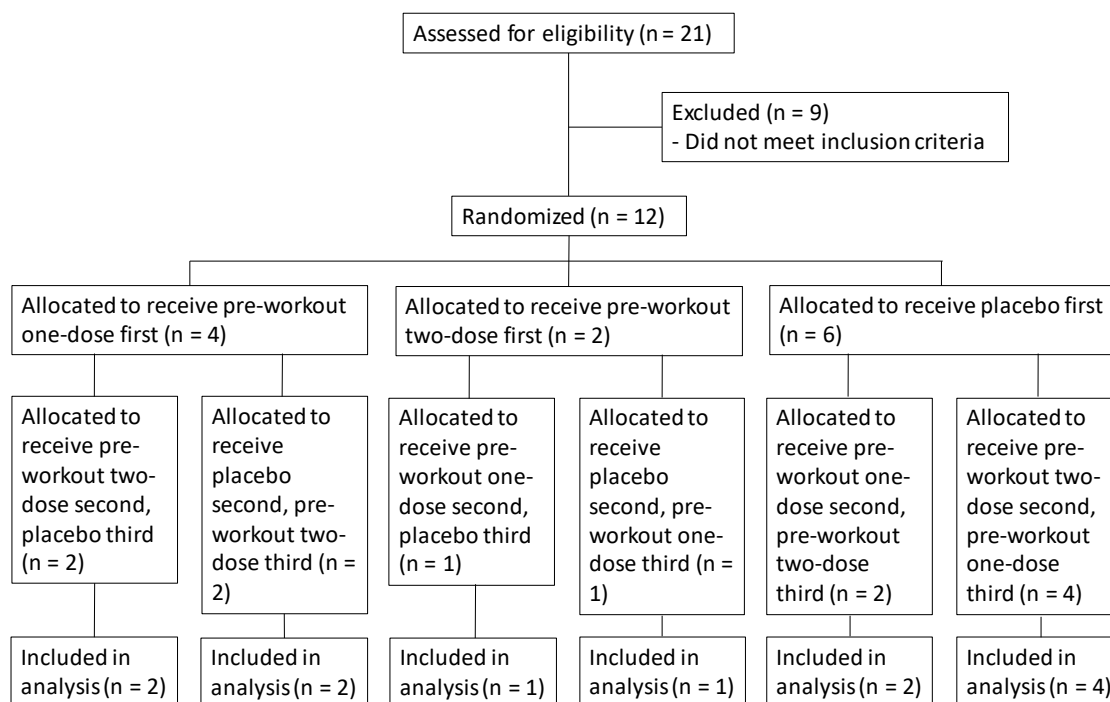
Assessed for eligibility (n = 21)

Excluded (n = 9)
- Did not meet inclusion criteria

Randomized (n = 12)

Allocated to receive pre-workout one-dose first (n = 4)

Allocated to receive pre-workout two-dose first (n = 2)

Allocated to receive placebo first (n = 6)

Allocated to receive pre-workout two-dose second, placebo third (n = 2)

Allocated to receive placebo second, pre-workout two-dose third (n = 2)

Allocated to receive pre-workout one-dose second, placebo third (n = 1)

Allocated to receive placebo second, pre-workout one-dose third (n = 1)

Allocated to receive pre-workout one-dose second, pre-workout two-dose third (n = 2)

Allocated to receive pre-workout two-dose second, pre-workout one-dose third (n = 4)

Included in analysis (n = 2)

Included in analysis (n = 2)

Included in analysis (n = 1)

Included in analysis (n = 1)

Included in analysis (n = 2)

Included in analysis (n = 4)